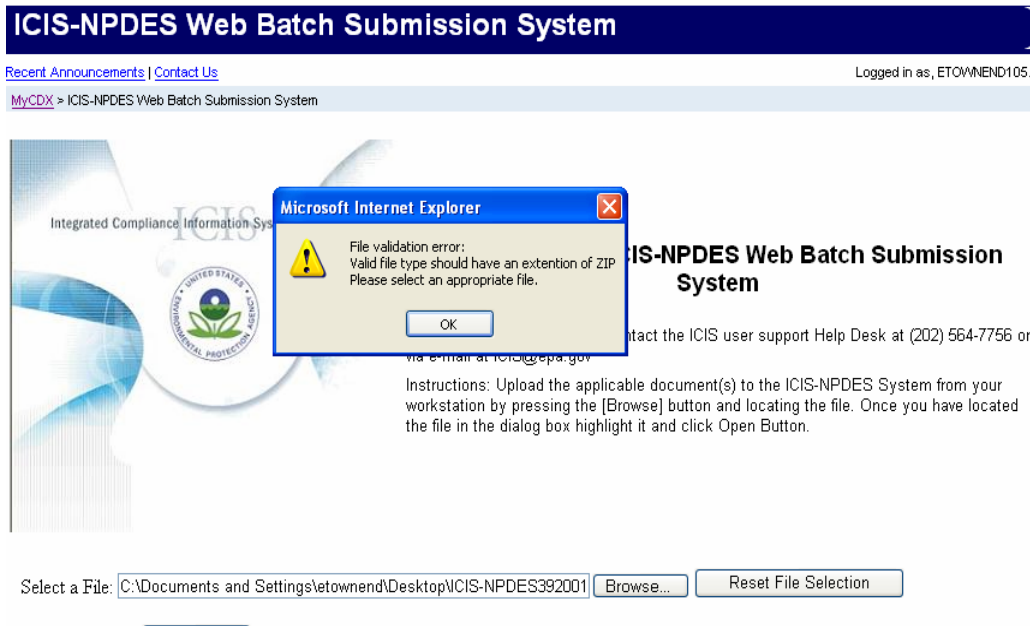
ICIS-NPDES Web Batch Submission System

Recent Announcements | Contact Us

Logged in as, ETOWNEND105.

MyCDX > ICIS-NPDES Web Batch Submission System

Integrated Compliance Information Sys

UNITED STATES ENVIRONMENTAL PROTECTION AGENCY

Microsoft Internet Explorer

File validation error:
Valid file type should have an extention of ZIP
Please select an appropriate file.

OK

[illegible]CIS-NPDES Web Batch Submission System

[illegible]ntact the ICIS user support Help Desk at (202) 564-7756 or via e-mail at ICIS@epa.gov

Instructions: Upload the applicable document(s) to the ICIS-NPDES System from your workstation by pressing the [Browse] button and locating the file. Once you have located the file in the dialog box highlight it and click Open Button.

Select a File: C:\Documents and Settings\etownend\Desktop\ICIS-NPDES392001 Browse... Reset File Selection